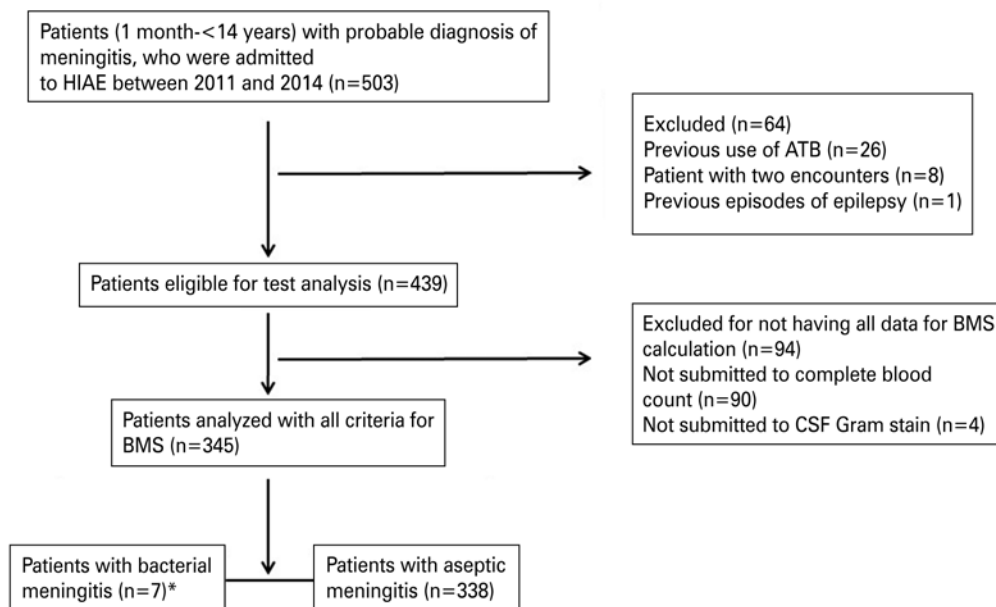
Patients (1 month-<14 years) with probable diagnosis of meningitis, who were admitted to HIAE between 2011 and 2014 (n=503)

Excluded (n=64)
Previous use of ATB (n=26)
Patient with two encounters (n=8)
Previous episodes of epilepsy (n=1)

Patients eligible for test analysis (n=439)

Excluded for not having all data for BMS calculation (n=94)
Not submitted to complete blood count (n=90)
Not submitted to CSF Gram stain (n=4)

Patients analyzed with all criteria for BMS (n=345)

Patients with bacterial meningitis (n=7)*

Patients with aseptic meningitis (n=338)